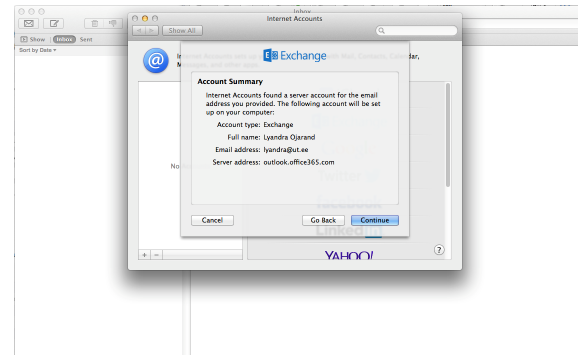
Inbox

Show Inbox Sent

Sort by Date

Internet Accounts

Show All

Internet Accounts set up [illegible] that Contacts, Calendar, M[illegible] and other app

Exchange

Account Summary

Internet Accounts found a server account for the email address you provided. The following account will be set up on your computer:

Account type: Exchange

Full name: Lyandra Ojarand

Email address: lyandra@ut.ee

Server address: outlook.office365.com

No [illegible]

Cancel

Go Back

Continue

LinkedIn

YAHOO!

?

+ −